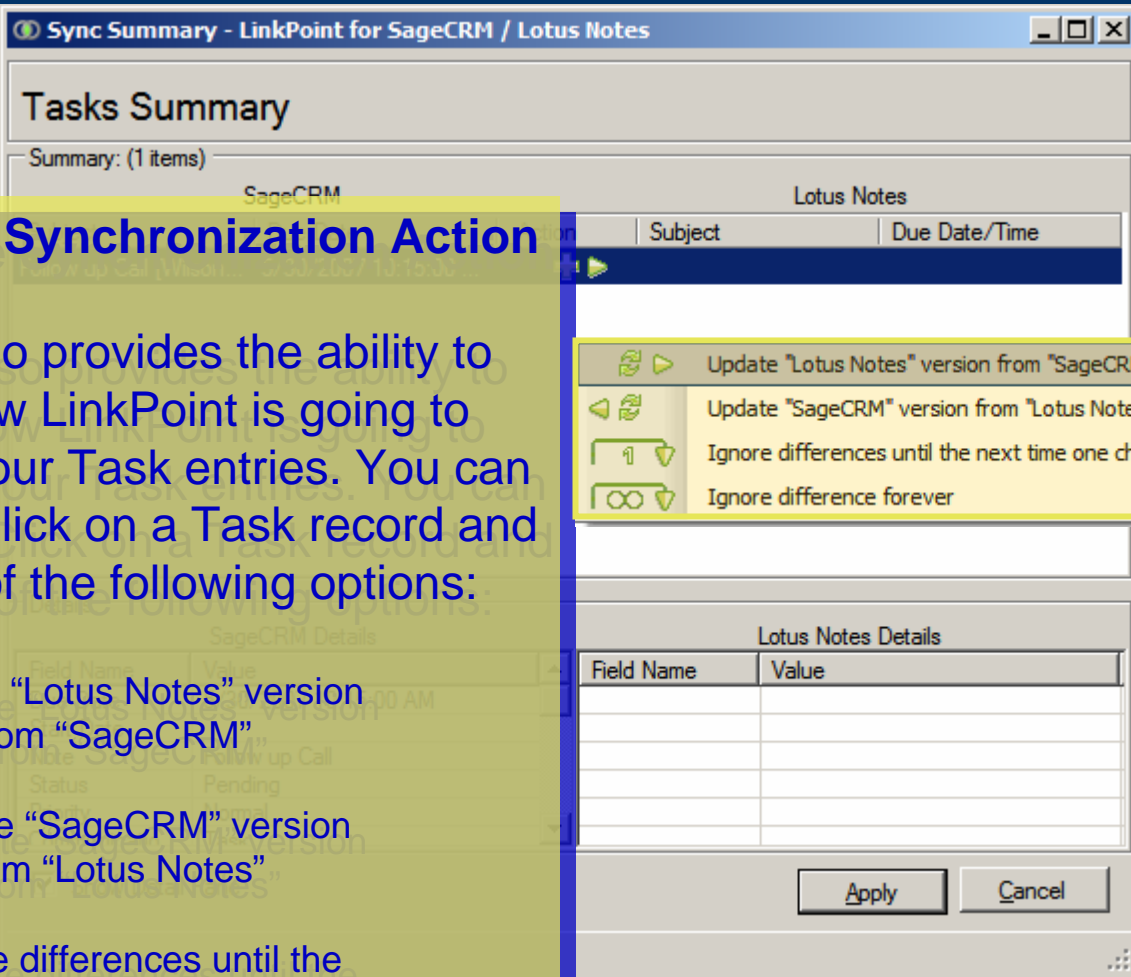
Sync Summary - LinkPoint for SageCRM / Lotus Notes

Tasks Summary

Summary: (1 items)

SageCRM

Lotus Notes

Synchronization Action

Subject | Due Date/Time

o provides the ability to w LinkPoint is going to our Task entries. You can lick on a Task record and f the following options:

Update "Lotus Notes" version from "SageCR
Update "SageCRM" version from "Lotus Note
Ignore differences until the next time one ch
Ignore difference forever

"Lotus Notes" version om "SageCRM"

e "SageCRM" version m "Lotus Notes"

e differences until the

SageCRM Details

Lotus Notes Details

| Field Name | Value |
|---|---|
| | |

Apply
Cancel